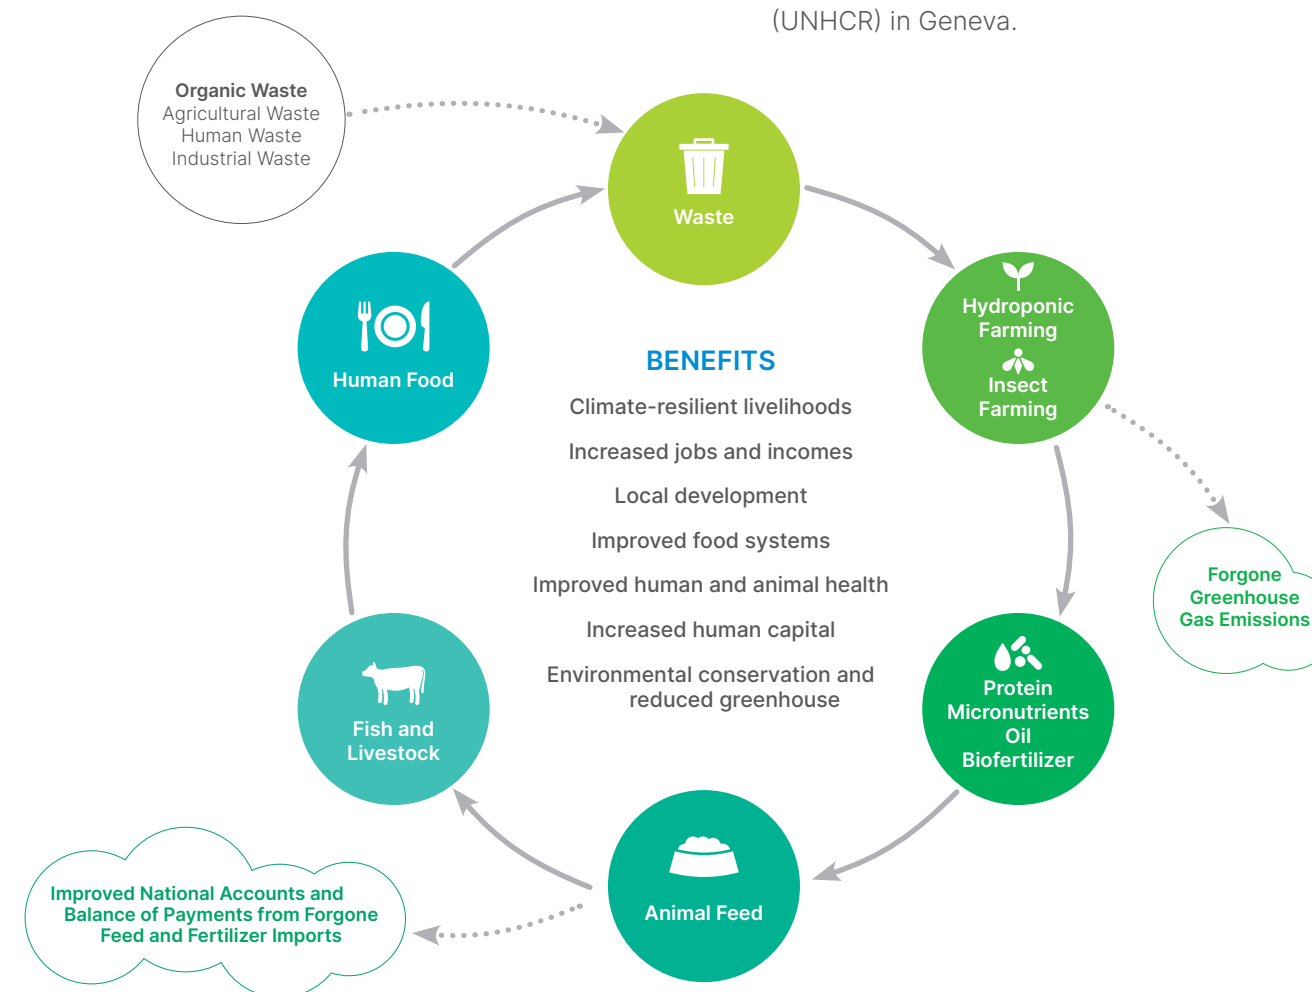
(UNHCR) in Geneva.

Organic Waste
Agricultural Waste
Human Waste
Industrial Waste

Waste

Hydroponic Farming

Insect Farming

Forgone Greenhouse Gas Emissions

Protein
Micronutrients
Oil
Biofertilizer

Animal Feed

Improved National Accounts and Balance of Payments from Forgone Feed and Fertilizer Imports

Fish and Livestock

Human Food

BENEFITS

Climate-resilient livelihoods

Increased jobs and incomes

Local development

Improved food systems

Improved human and animal health

Increased human capital

Environmental conservation and reduced greenhouse